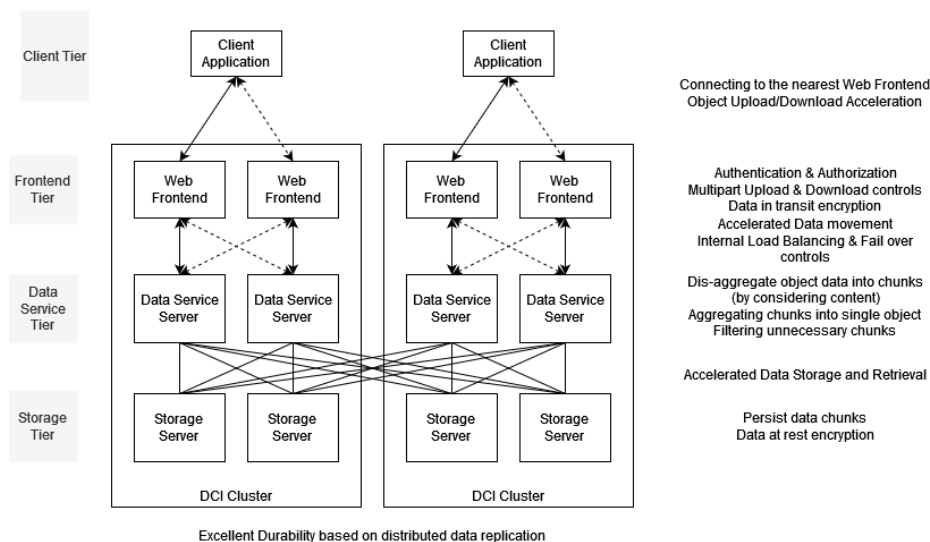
Client Tier

Client Application

Client Application

Connecting to the nearest Web Frontend
Object Upload/Download Acceleration

Frontend Tier

Web Frontend

Web Frontend

Web Frontend

Web Frontend

Authentication & Authorization
Multipart Upload & Download controls
Data in transit encryption
Accelerated Data movement
Internal Load Balancing & Fail over controls

Data Service Tier

Data Service Server

Data Service Server

Data Service Server

Data Service Server

Dis-aggregate object data into chunks (by considering content)
Aggregating chunks into single object
Filtering unnecessary chunks

Accelerated Data Storage and Retrieval

Storage Tier

Storage Server

Storage Server

Storage Server

Storage Server

Persist data chunks
Data at rest encryption

DCI Cluster

DCI Cluster

Excellent Durability based on distributed data replication